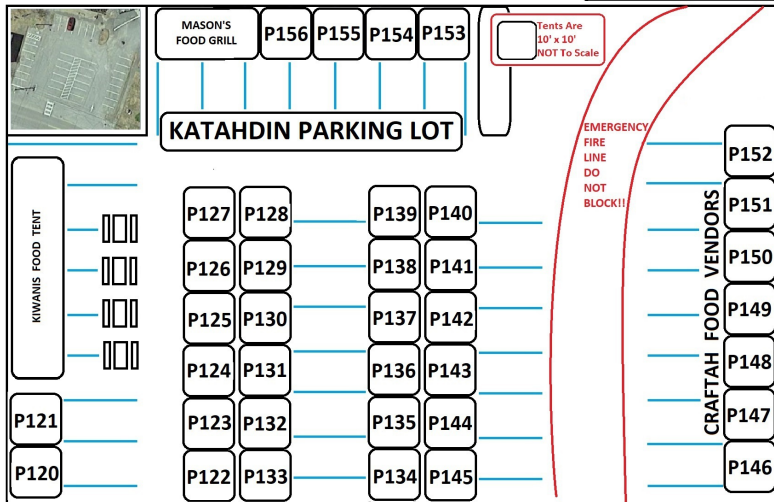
MASON'S FOOD GRILL

P156 P155 P154 P153

Tents Are 10' x 10' NOT To Scale

KATAHDIN PARKING LOT

EMERGENCY FIRE LINE DO NOT BLOCK!!

KIWANIS FOOD TENT

P127 P128 P139 P140
P126 P129 P138 P141
P125 P130 P137 P142
P124 P131 P136 P143
P123 P132 P135 P144
P122 P133 P134 P145

P121
P120

CRAFTAH FOOD VENDORS

P152
P151
P150
P149
P148
P147
P146